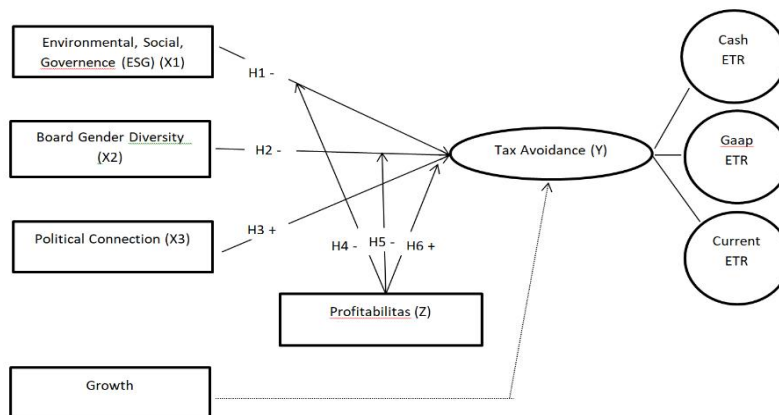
Environmental, Social, Governence (ESG) (X1)

Board Gender Diversity (X2)

Political Connection (X3)

Growth

H1 -

H2 -

H3 +

H4 -

H5 -

H6 +

Profitabilitas (Z)

Tax Avoidance (Y)

Cash ETR

Gaap ETR

Current ETR